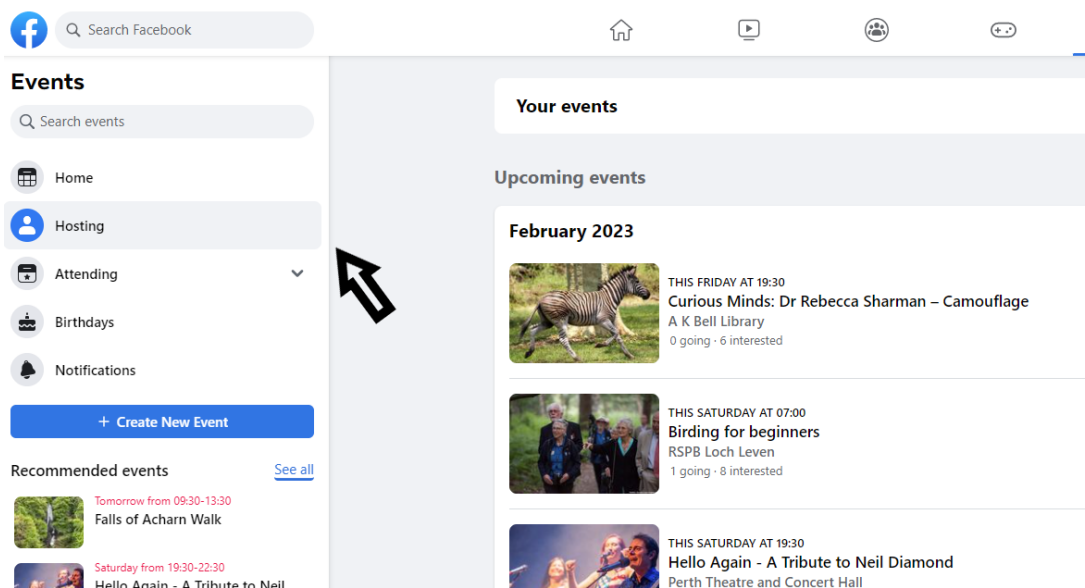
Search Facebook

Events

Search events

Home

Hosting

Attending

Birthdays

Notifications

+ Create New Event

Recommended events

See all

Tomorrow from 09:30-13:30
Falls of Acharn Walk

Saturday from 19:30-22:30
Hello Again - A Tribute to Neil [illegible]

Your events

Upcoming events

February 2023

THIS FRIDAY AT 19:30
Curious Minds: Dr Rebecca Sharman – Camouflage
A K Bell Library
0 going · 6 interested

THIS SATURDAY AT 07:00
Birding for beginners
RSPB Loch Leven
1 going · 8 interested

THIS SATURDAY AT 19:30
Hello Again - A Tribute to Neil Diamond
Perth Theatre and Concert Hall